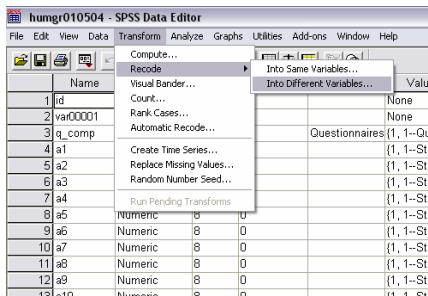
humgr010504 - SPSS Data Editor

File Edit View Data Transform Analyze Graphs Utilities Add-ons Window Help

Compute...
Recode
Visual Bander...
Count...
Rank Cases...
Automatic Recode...
Create Time Series...
Replace Missing Values...
Random Number Seed...
Run Pending Transforms

Into Same Variables...
Into Different Variables...

| | Name | | | | | Valu |
|---|---|---|---|---|---|---|
| 1 | id | | | | | None |
| 2 | var00001 | | | | | None |
| 3 | q_comp | | | | Questionnaires | {1, 1--Qu |
| 4 | a1 | | | | | {1, 1--St |
| 5 | a2 | | | | | {1, 1--St |
| 6 | a3 | | | | | {1, 1--St |
| 7 | a4 | | | | | {1, 1--St |
| 8 | a5 | Numeric | 8 | 0 | | {1, 1--St |
| 9 | a6 | Numeric | 8 | 0 | | {1, 1--St |
| 10 | a7 | Numeric | 8 | 0 | | {1, 1--St |
| 11 | a8 | Numeric | 8 | 0 | | {1, 1--St |
| 12 | a9 | Numeric | 8 | 0 | | {1, 1--St |
| 13 | a10 | Numeric | 8 | 0 | | {1, 1--St |